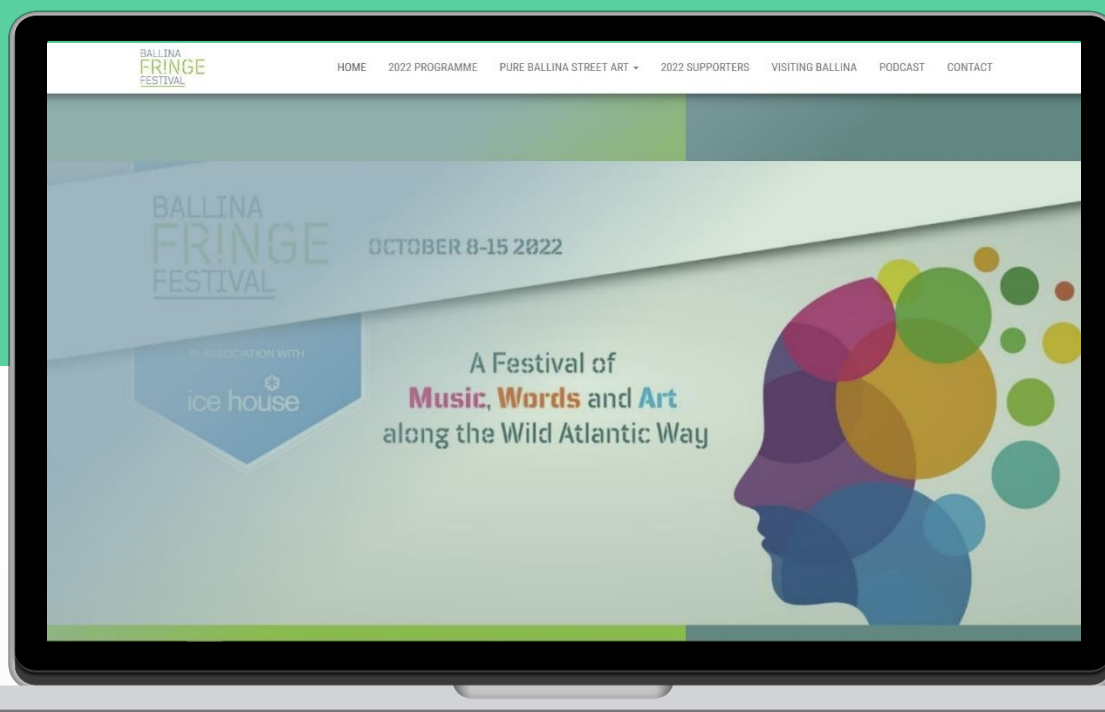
BALLINA FR!NGE FESTIVAL

HOME 2022 PROGRAMME PURE BALLINA STREET ART ▾ 2022 SUPPORTERS VISITING BALLINA PODCAST CONTACT

BALLINA FR!NGE FESTIVAL

OCTOBER 8-15 2022

IN ASSOCIATION WITH

ice house

A Festival of Music, Words and Art along the Wild Atlantic Way